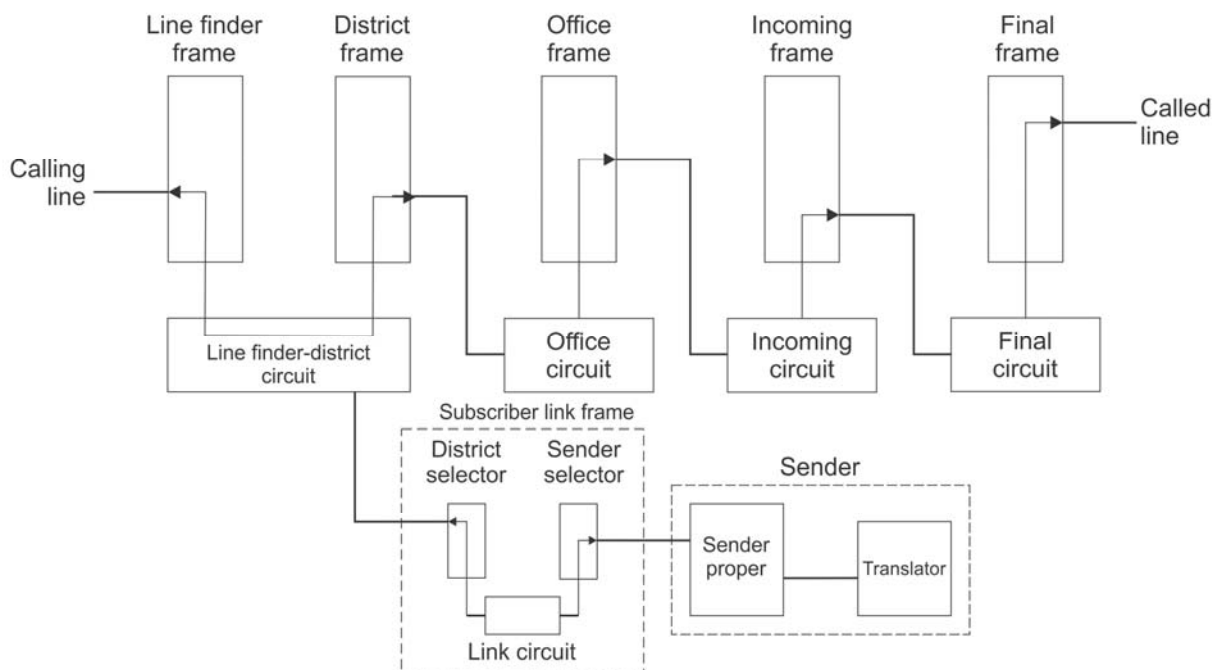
Line finder frame

District frame

Office frame

Incoming frame

Final frame

Calling line

Called line

Line finder-district circuit

Office circuit

Incoming circuit

Final circuit

Subscriber link frame

District selector

Sender selector

Link circuit

Sender

Sender proper

Translator